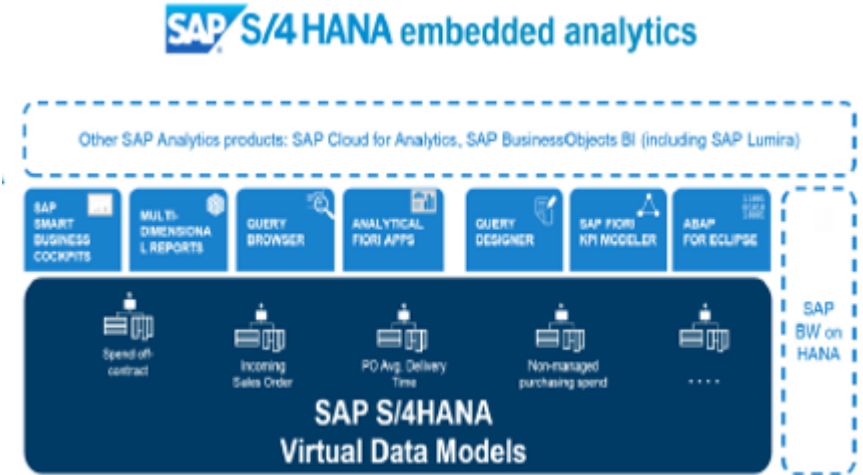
SAP S/4HANA embedded analytics

Other SAP Analytics products: SAP Cloud for Analytics, SAP BusinessObjects BI (including SAP Lumira)

SAP SMART BUSINESS COCKPITS

MULTI-DIMENSIONAL REPORTS

QUERY BROWSER

ANALYTICAL FIORI APPS

QUERY DESIGNER

SAP FIORI KPI MODELER

ABAP FOR ECLIPSE

SAP BW on HANA

Spend-off-contract

Incoming Sales Order

PO Avg. Delivery Time

Non-managed purchasing spend

....

SAP S/4HANA
Virtual Data Models